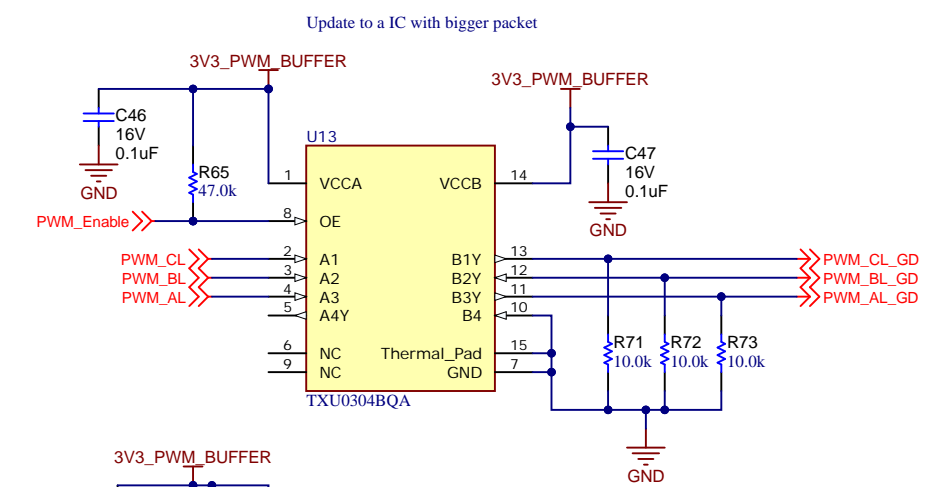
Update to a IC with bigger packet

3V3_PWM_BUFFER

3V3_PWM_BUFFER

C46
16V
0.1uF

GND

U13

R65
47.0k

C47
16V
0.1uF

GND

PWM_Enable

1 VCCA
8 OE
2 A1
3 A2
4 A3
5 A4Y
6 NC
9 NC

VCCB 14
B1Y 13
B2Y 12
B3Y 11
B4 10
Thermal_Pad 15
GND 7

TXU0304BQA

PWM_CL
PWM_BL
PWM_AL

PWM_CL_GD
PWM_BL_GD
PWM_AL_GD

R71
10.0k
R72
10.0k
R73
10.0k

GND

3V3_PWM_BUFFER